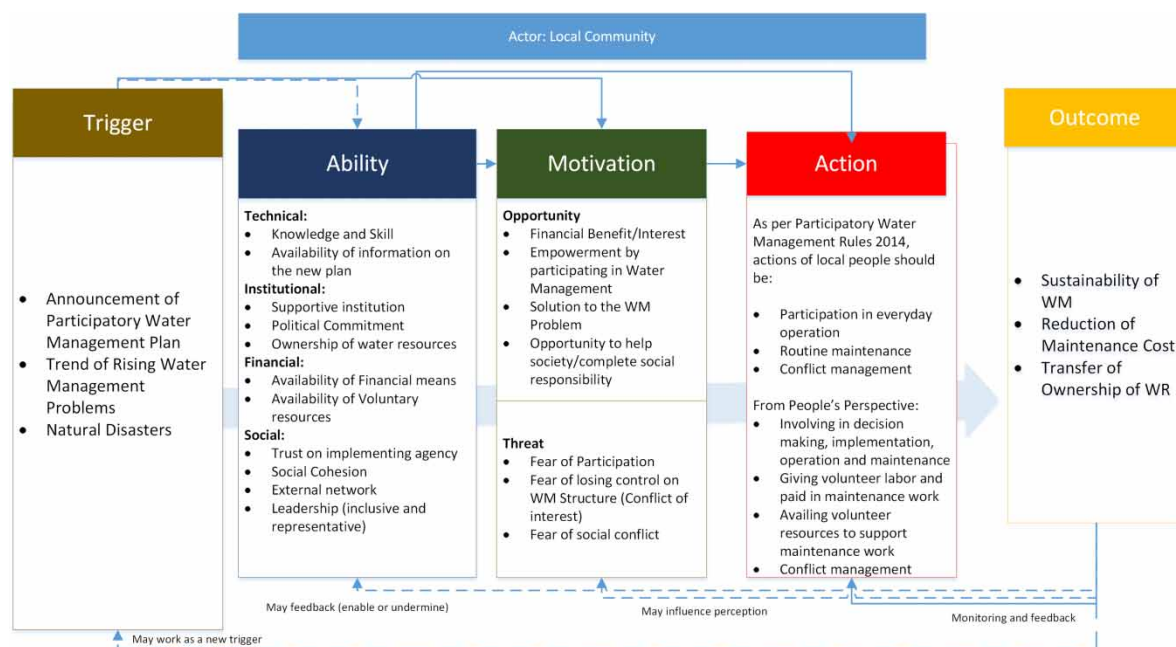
Actor: Local Community

Trigger

- Announcement of Participatory Water Management Plan
- Trend of Rising Water Management Problems
- Natural Disasters

Ability

Technical:
- Knowledge and Skill
- Availability of information on the new plan

Institutional:
- Supportive institution
- Political Commitment
- Ownership of water resources

Financial:
- Availability of Financial means
- Availability of Voluntary resources

Social:
- Trust on implementing agency
- Social Cohesion
- External network
- Leadership (inclusive and representative)

Motivation

Opportunity
- Financial Benefit/Interest
- Empowerment by participating in Water Management
- Solution to the WM Problem
- Opportunity to help society/complete social responsibility

Threat
- Fear of Participation
- Fear of losing control on WM Structure (Conflict of interest)
- Fear of social conflict

Action

As per Participatory Water Management Rules 2014, actions of local people should be:

- Participation in everyday operation
- Routine maintenance
- Conflict management

From People's Perspective:
- Involving in decision making, implementation, operation and maintenance
- Giving volunteer labor and paid in maintenance work
- Availing volunteer resources to support maintenance work
- Conflict management

Outcome

- Sustainability of WM
- Reduction of Maintenance Cost
- Transfer of Ownership of WR

May feedback (enable or undermine)

May influence perception

Monitoring and feedback

May work as a new trigger